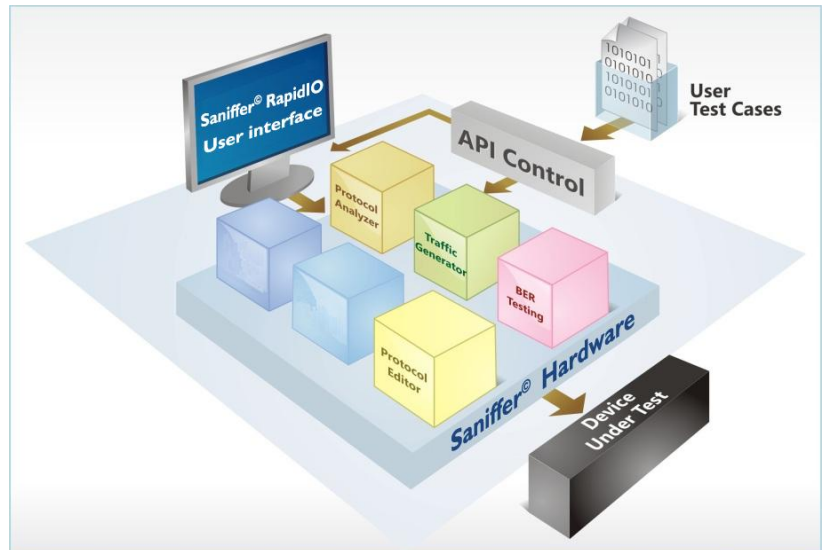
Saniffer© RapidIO User interface

0101010
1010101
0101010
1010101
0101010

User Test Cases

API Control

Protocol Analyzer

Traffic Generator

BER Testing

Protocol Editor

Saniffer© Hardware

Device Under Test